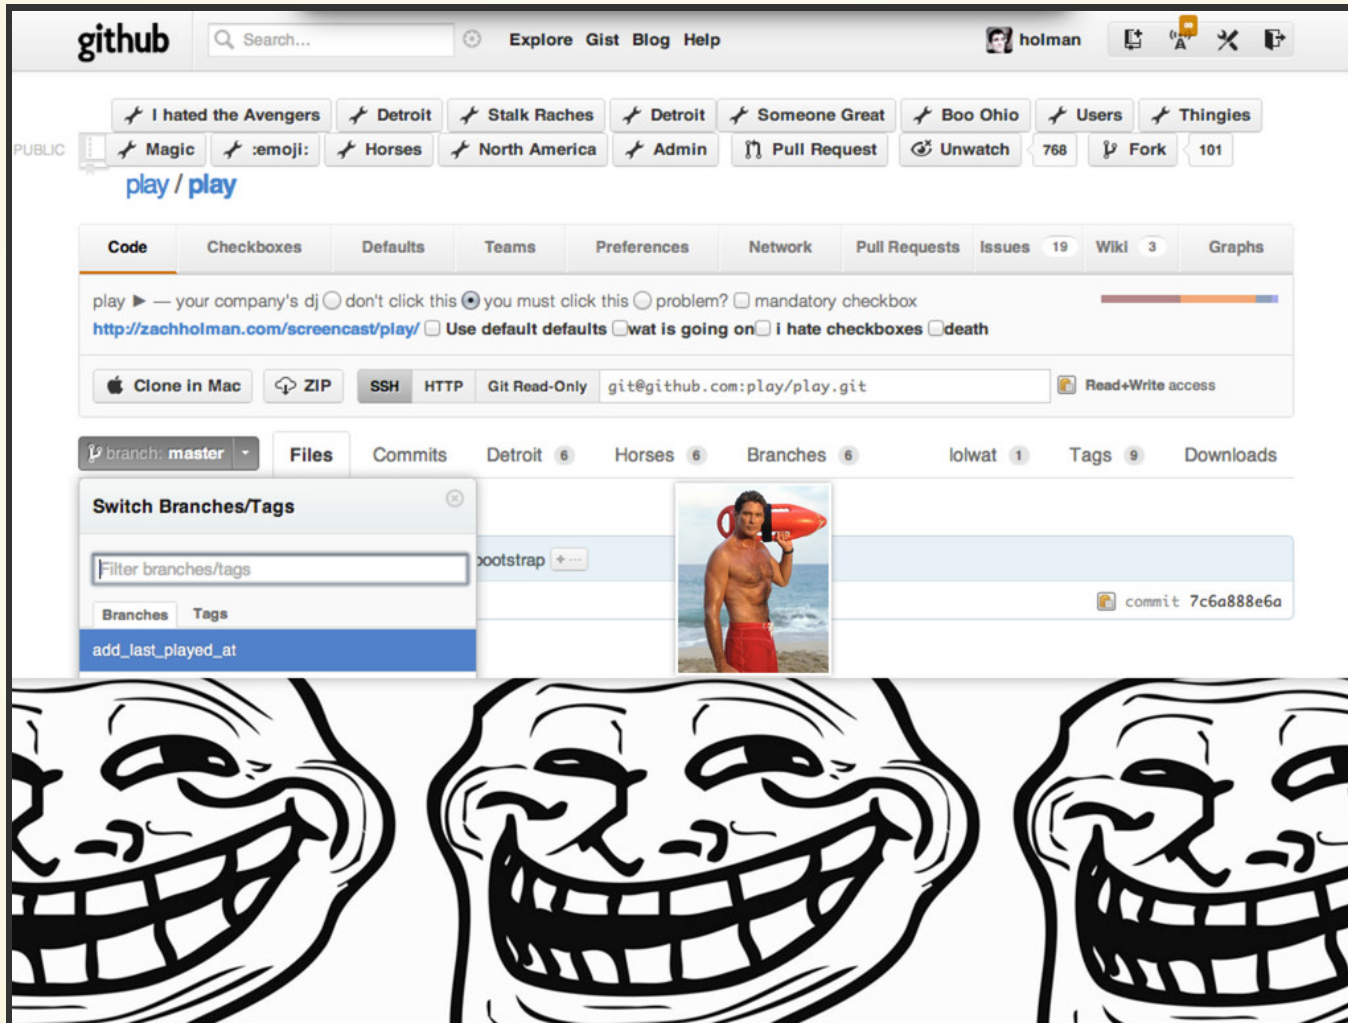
github Search... Explore Gist Blog Help holman

I hated the Avengers | Detroit | Stalk Raches | Detroit | Someone Great | Boo Ohio | Users | Thingies
PUBLIC Magic | :emoji: | Horses | North America | Admin | Pull Request | Unwatch | 768 | Fork | 101

play / play

Code | Checkboxes | Defaults | Teams | Preferences | Network | Pull Requests | Issues 19 | Wiki 3 | Graphs

play ▶ — your company's dj don't click this you must click this problem? mandatory checkbox
http://zachholman.com/screencast/play/ Use default defaults wat is going on i hate checkboxes death

Clone in Mac | ZIP | SSH | HTTP | Git Read-Only | git@github.com:play/play.git | Read+Write access

branch: master | Files | Commits | Detroit 6 | Horses 6 | Branches 6 | lolwat 1 | Tags 9 | Downloads

Switch Branches/Tags
Filter branches/tags
Branches Tags
add_last_played_at

bootstrap

commit 7c6a888e6a